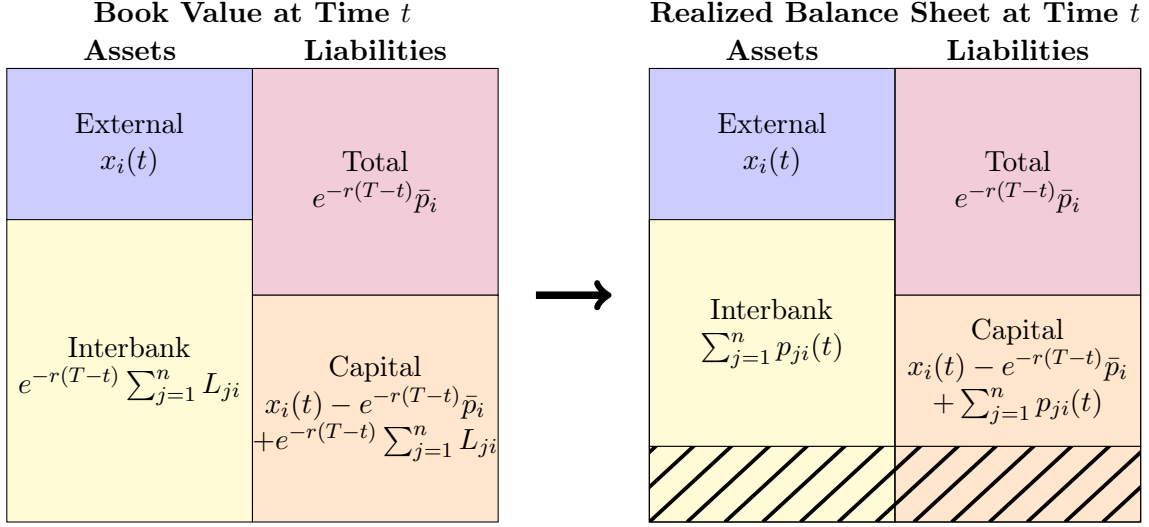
**Book Value at Time $t$**

**Assets** **Liabilities**

External
$x_i(t)$

Total
$e^{-r(T-t)}\bar{p}_i$

Interbank
$e^{-r(T-t)}\sum_{j=1}^{n} L_{ji}$

Capital
$x_i(t) - e^{-r(T-t)}\bar{p}_i$
$+e^{-r(T-t)}\sum_{j=1}^{n} L_{ji}$

$\longrightarrow$

**Realized Balance Sheet at Time $t$**

**Assets** **Liabilities**

External
$x_i(t)$

Total
$e^{-r(T-t)}\bar{p}_i$

Interbank
$\sum_{j=1}^{n} p_{ji}(t)$

Capital
$x_i(t) - e^{-r(T-t)}\bar{p}_i$
$+\sum_{j=1}^{n} p_{ji}(t)$